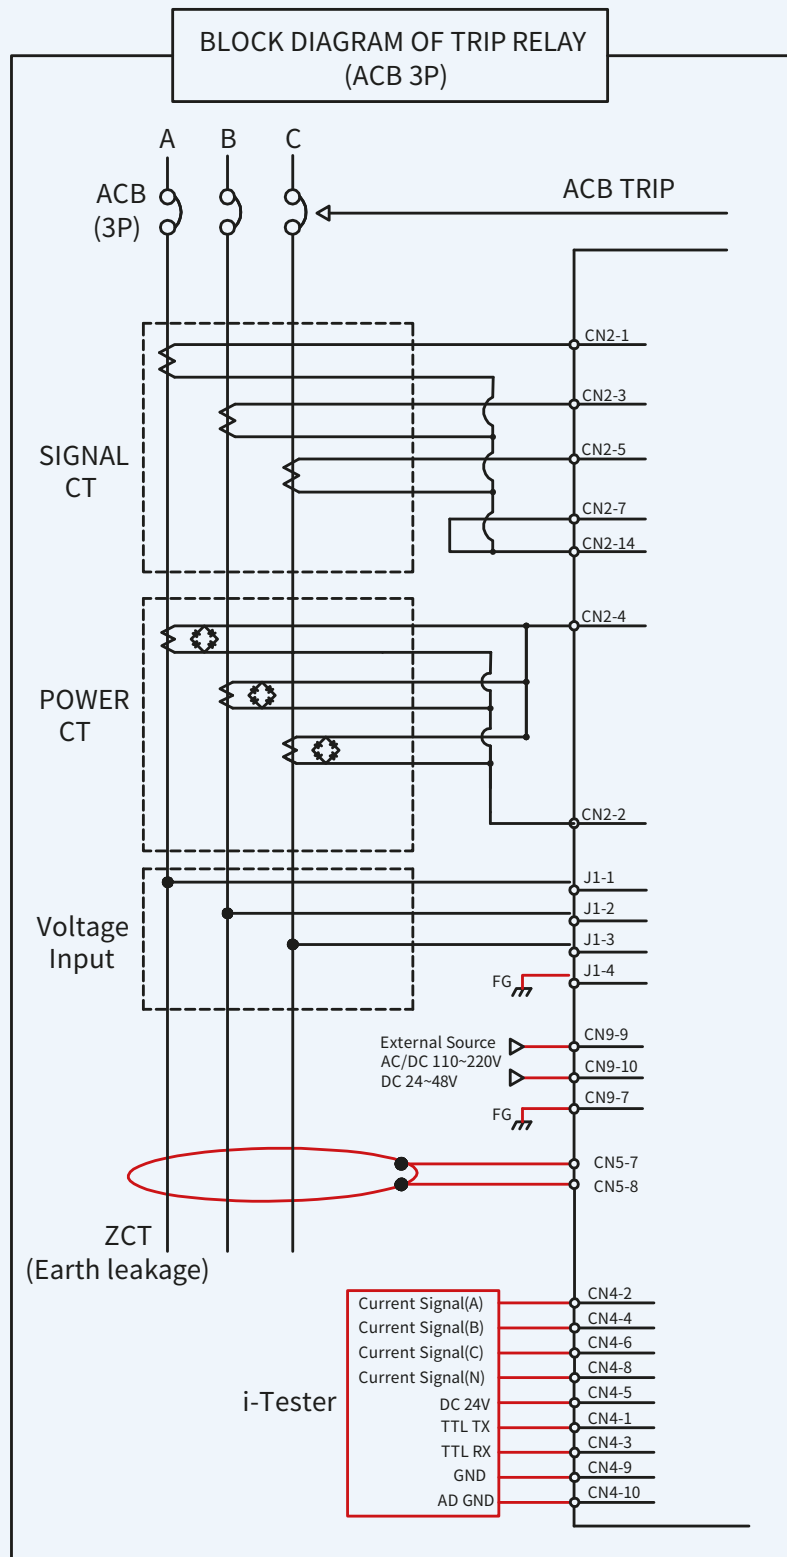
BLOCK DIAGRAM OF TRIP RELAY
(ACB 3P)

A B C

ACB
(3P)

ACB TRIP

CN2-1
CN2-3
CN2-5
CN2-7
CN2-14

SIGNAL
CT

CN2-4

POWER
CT

CN2-2

J1-1
J1-2
J1-3
J1-4

Voltage
Input

FG

External Source
AC/DC 110~220V
DC 24~48V

CN9-9
CN9-10
CN9-7

FG

CN5-7
CN5-8

ZCT
(Earth leakage)

Current Signal(A)
Current Signal(B)
Current Signal(C)
Current Signal(N)
DC 24V
TTL TX
TTL RX
GND
AD GND

i-Tester

CN4-2
CN4-4
CN4-6
CN4-8
CN4-5
CN4-1
CN4-3
CN4-9
CN4-10